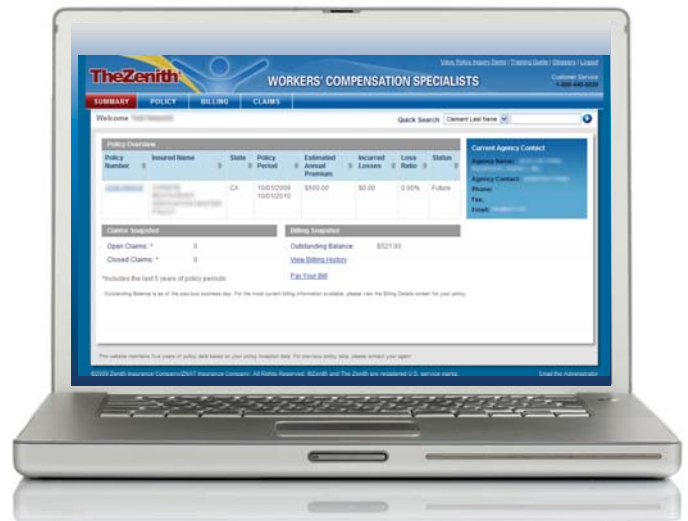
View Policy Inquiry Demo | Training Guide | Glossary | Logout

TheZenith

WORKERS' COMPENSATION SPECIALISTS

Customer Service 1-800-440-5020

SUMMARY POLICY BILLING CLAIMS

Welcome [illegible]

Quick Search Claimant Last Name

Policy Overview

| Policy Number | Insured Name | State | Policy Period | Estimated Annual Premium | Incurred Losses | Loss Ratio | Status |
|---|---|---|---|---|---|---|---|
| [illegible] | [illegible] | CA | 10/01/2009 10/01/2010 | $500.00 | $0.00 | 0.00% | Future |

Current Agency Contact

Agency Name: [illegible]

Agency Contact: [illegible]

Phone:

Fax:

Email: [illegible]

Claims Snapshot

Open Claims: * 0

Closed Claims: * 0

*Includes the last 5 years of policy periods

Billing Snapshot

Outstanding Balance: $521.00

View Billing History

Pay Your Bill

Outstanding Balance is as of the previous business day. For the most current billing information available, please view the Billing Details screen for your policy.

This website maintains five years of policy data based on your policy inception date. For previous policy data, please contact your agent.

©2009 Zenith Insurance Company/ZNAT Insurance Company. All Rights Reserved. ®Zenith and The Zenith are registered U.S. service marks.

Email the Administrator